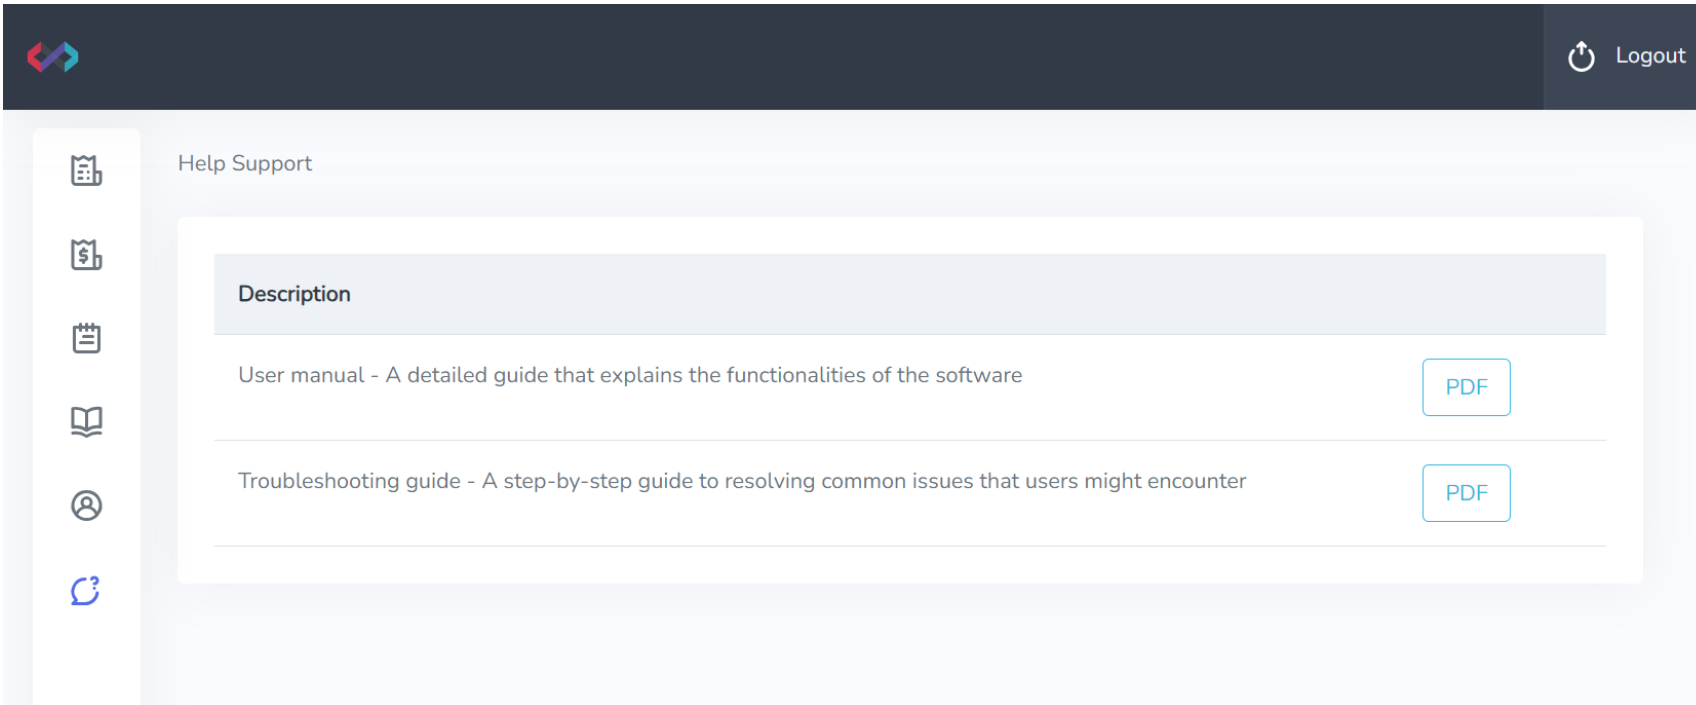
Logout

Help Support

| Description | |
|---|---|
| User manual - A detailed guide that explains the functionalities of the software | PDF |
| Troubleshooting guide - A step-by-step guide to resolving common issues that users might encounter | PDF |